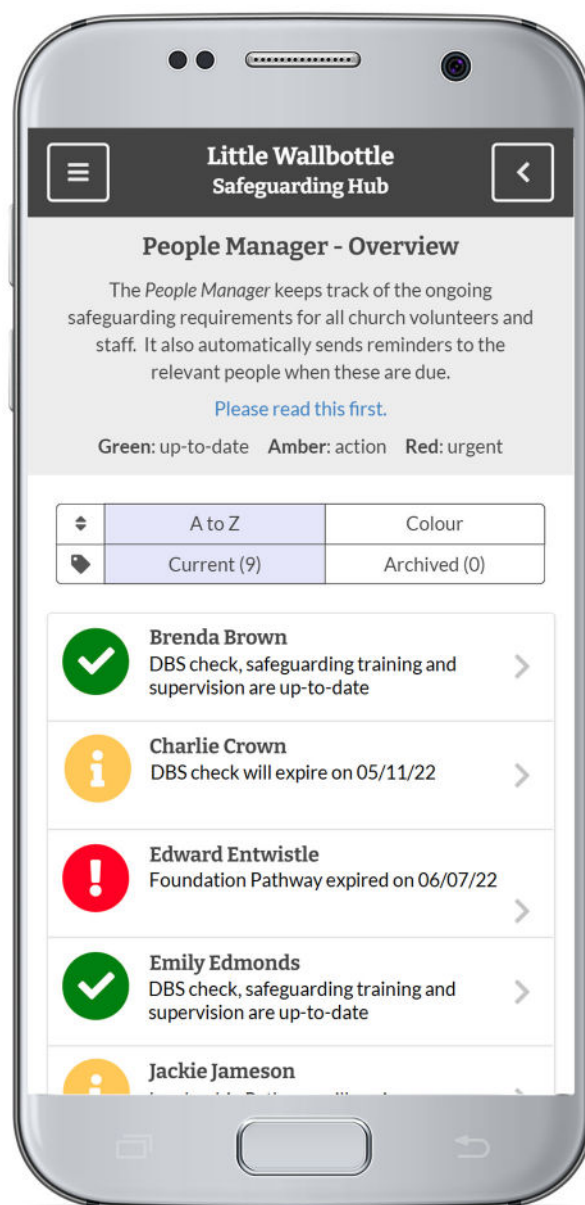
Little Wallbottle
Safeguarding Hub

People Manager - Overview

The *People Manager* keeps track of the ongoing safeguarding requirements for all church volunteers and staff. It also automatically sends reminders to the relevant people when these are due.

Please read this first.

**Green**: up-to-date **Amber**: action **Red**: urgent

| | | |
|---|---|---|
| | A to Z | Colour |
| | Current (9) | Archived (0) |

Brenda Brown
DBS check, safeguarding training and supervision are up-to-date

Charlie Crown
DBS check will expire on 05/11/22

Edward Entwistle
Foundation Pathway expired on 06/07/22

Emily Edmonds
DBS check, safeguarding training and supervision are up-to-date

Jackie Jameson
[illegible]